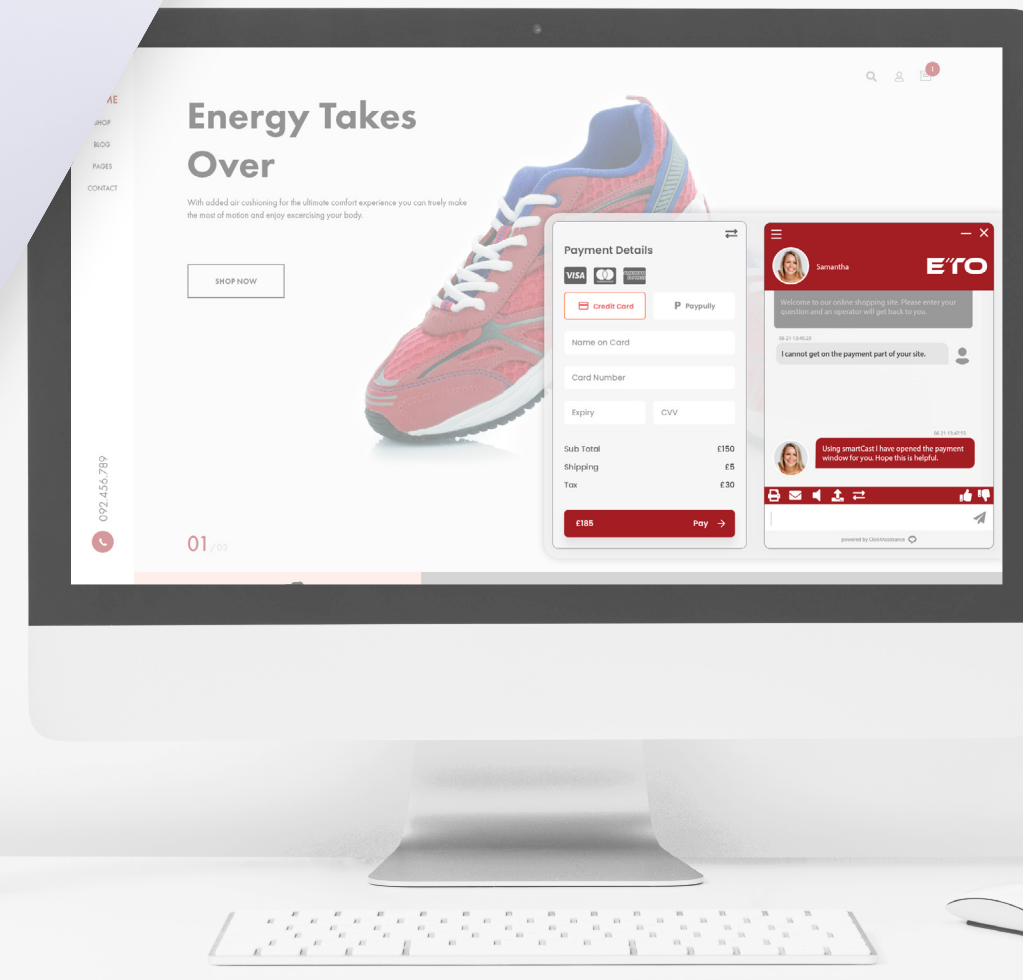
ME
SHOP
BLOG
PAGES
CONTACT

1

Energy Takes Over

With added air cushioning for the ultimate comfort experience you can truely make the most of motion and enjoy excercising your body.

SHOP NOW

092.456.789

01/03

Payment Details

VISA

Credit Card
Paypully

Name on Card
Card Number
Expiry
CVV

| Sub Total | £150 |
|---|---|
| Shipping | £5 |
| Tax | £30 |

£185
Pay

Samantha
E'TO

Welcome to our online shopping site. Please enter your question and an operator will get back to you.

08-21 13:45:20
I cannot get on the payment part of your site.

08-21 13:47:15
Using smartCast I have opened the payment window for you. Hope this is helpful.

powered by ClickAssistance